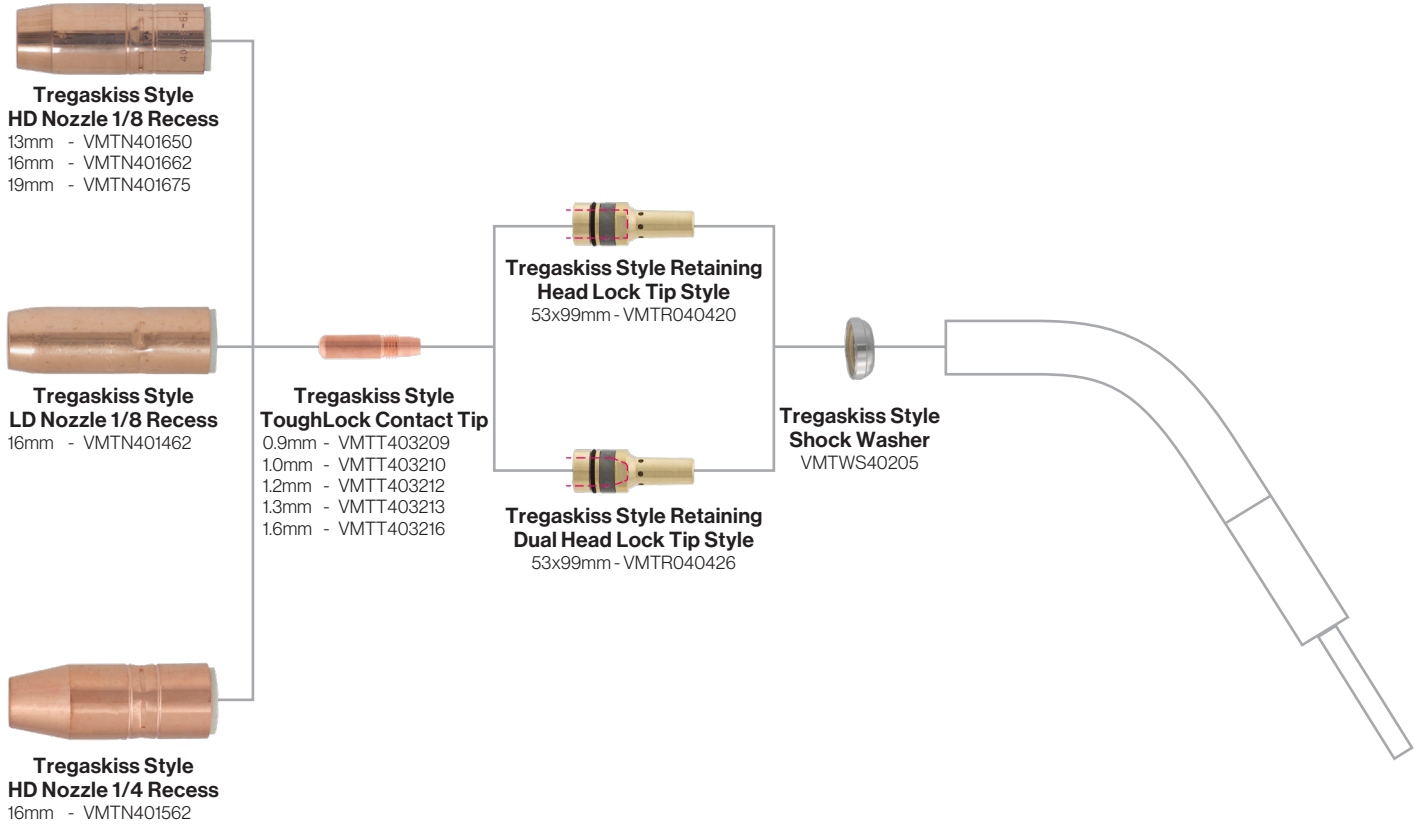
Tregaskiss Style
HD Nozzle 1/8 Recess
13mm - VMTN401650
16mm - VMTN401662
19mm - VMTN401675

Tregaskiss Style Retaining
Head Lock Tip Style
53x99mm - VMTR040420

Tregaskiss Style
LD Nozzle 1/8 Recess
16mm - VMTN401462

Tregaskiss Style
ToughLock Contact Tip
0.9mm - VMTT403209
1.0mm - VMTT403210
1.2mm - VMTT403212
1.3mm - VMTT403213
1.6mm - VMTT403216

Tregaskiss Style
Shock Washer
VMTWS40205

Tregaskiss Style Retaining
Dual Head Lock Tip Style
53x99mm - VMTR040426

Tregaskiss Style
HD Nozzle 1/4 Recess
16mm - VMTN401562